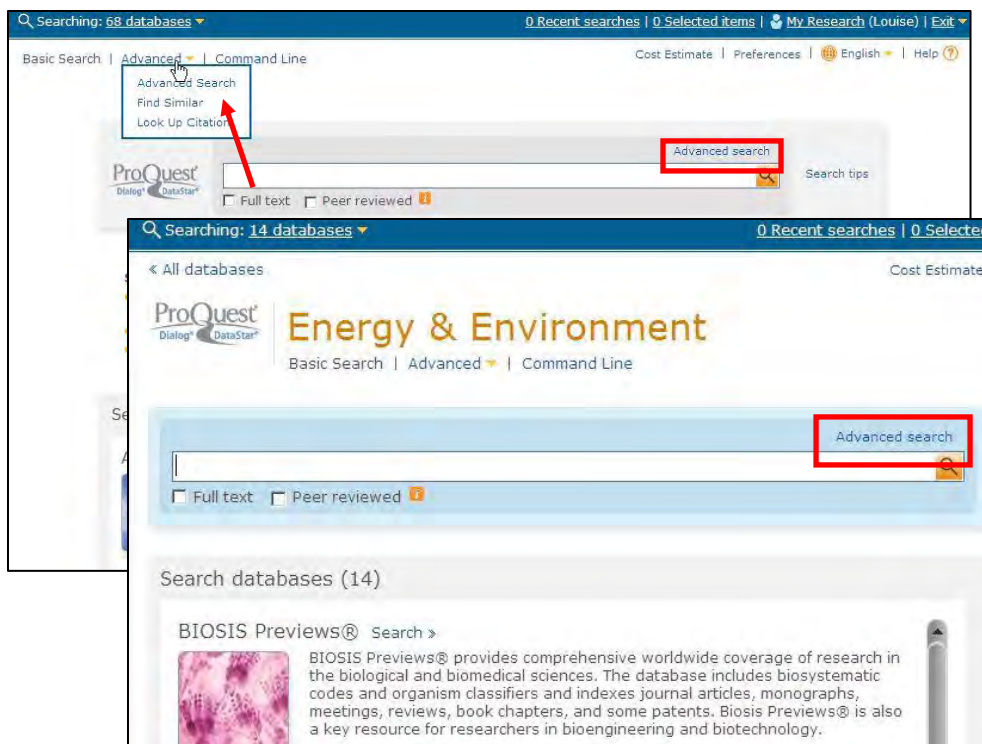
Searching: 68 databases

0 Recent searches | 0 Selected items | My Research (Louise) | Exit

Basic Search | Advanced | Command Line

Advanced Search
Find Similar
Look Up Citation

Cost Estimate | Preferences | English | Help

ProQuest Dialog DataStar

Advanced search

Search tips

Full text Peer reviewed

Searching: 14 databases

0 Recent searches | 0 Selecte

« All databases

Cost Estimate

ProQuest Dialog DataStar

Energy & Environment

Basic Search | Advanced | Command Line

Advanced search

Full text Peer reviewed

Search databases (14)

BIOSIS Previews® Search »

BIOSIS Previews® provides comprehensive worldwide coverage of research in the biological and biomedical sciences. The database includes biosystematic codes and organism classifiers and indexes journal articles, monographs, meetings, reviews, book chapters, and some patents. Biosis Previews® is also a key resource for researchers in bioengineering and biotechnology.